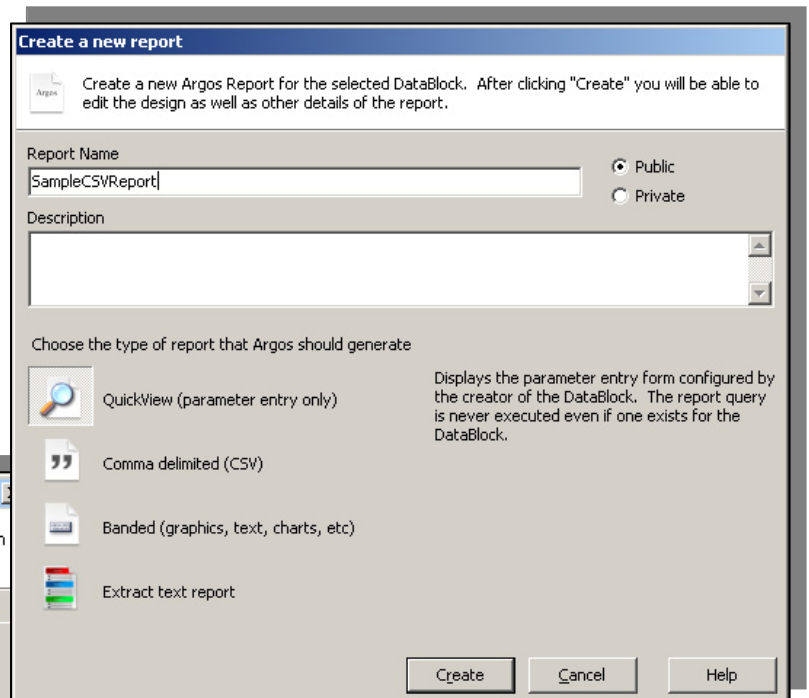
Create a new report

Argos

Create a new Argos Report for the selected DataBlock. After clicking "Create" you will be able to edit the design as well as other details of the report.

Report Name

SampleCSVReport

Public

Private

Description

Choose the type of report that Argos should generate

QuickView (parameter entry only)

Displays the parameter entry form configured by the creator of the DataBlock. The report query is never executed even if one exists for the DataBlock.

Comma delimited (CSV)

Banded (graphics, text, charts, etc)

Extract text report

Create

Cancel

Help